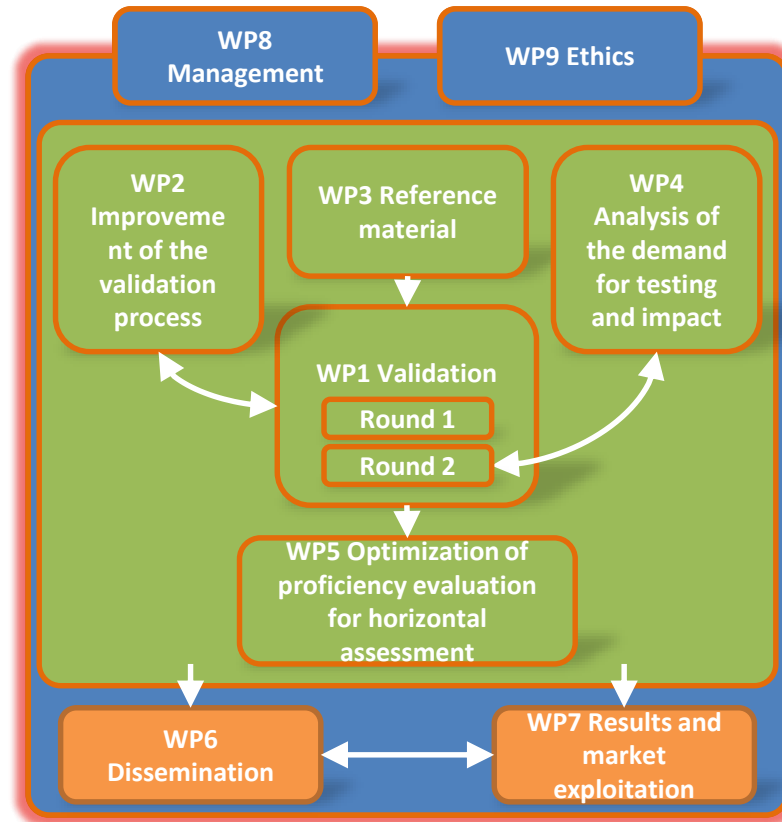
WP8 Management

WP9 Ethics

WP2 Improveme nt of the validation process

WP3 Reference material

WP4 Analysis of the demand for testing and impact

WP1 Validation

Round 1

Round 2

WP5 Optimization of proficiency evaluation for horizontal assessment

WP6 Dissemination

WP7 Results and market exploitation